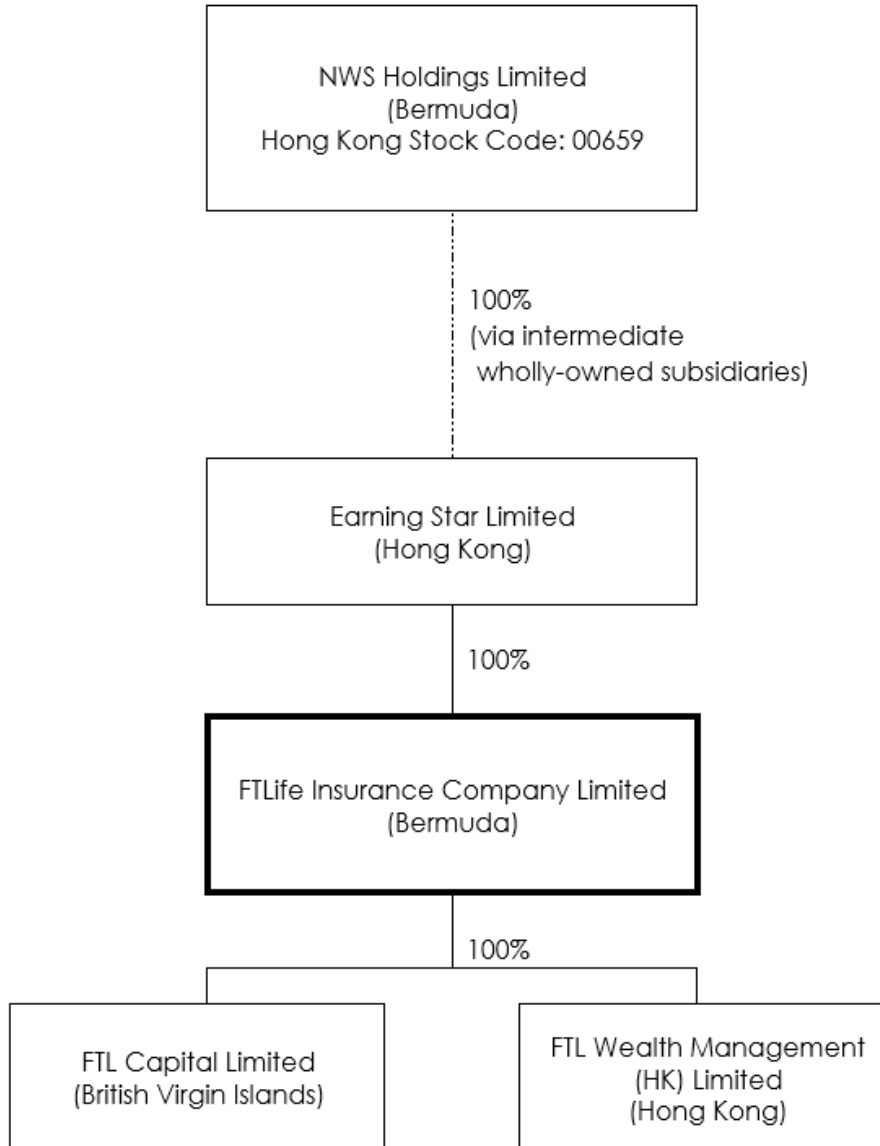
NWS Holdings Limited
(Bermuda)
Hong Kong Stock Code: 00659

100%
(via intermediate wholly-owned subsidiaries)

Earning Star Limited
(Hong Kong)

100%

FTLife Insurance Company Limited
(Bermuda)

100%

FTL Capital Limited
(British Virgin Islands)

FTL Wealth Management (HK) Limited
(Hong Kong)